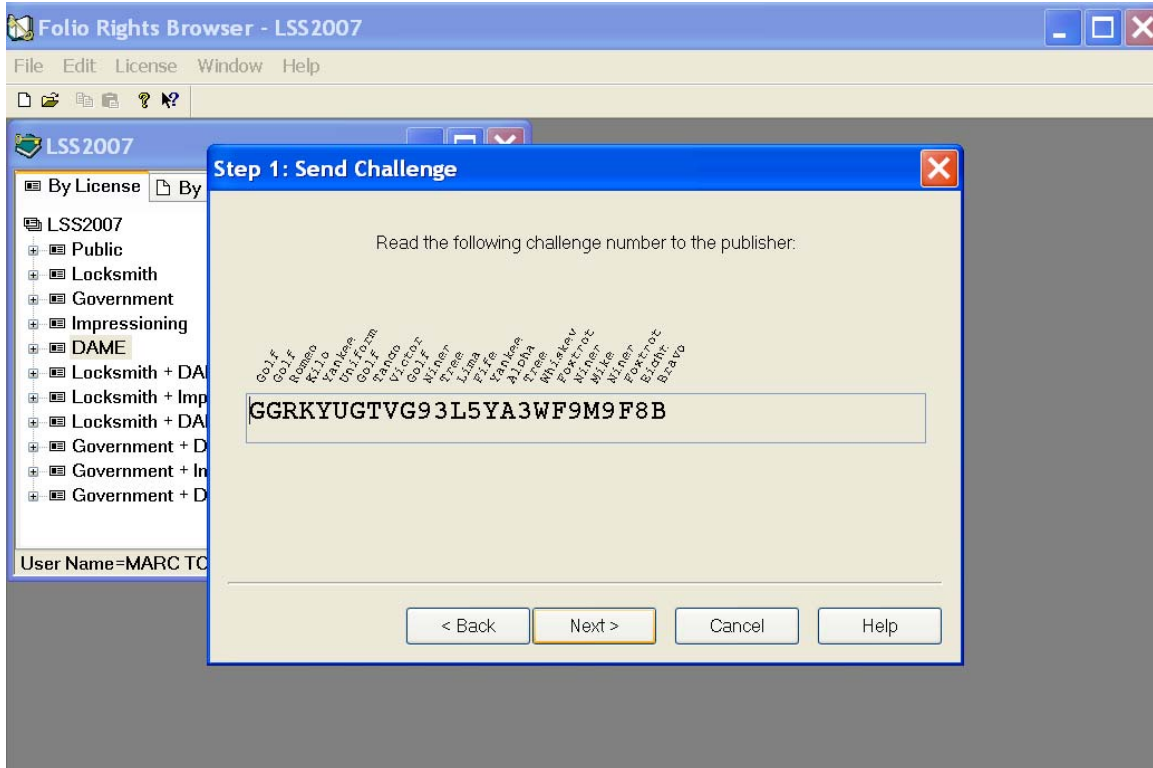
Folio Rights Browser - LSS2007

File Edit License Window Help

LSS2007

By License By

LSS2007
Public
Locksmith
Government
Impressioning
DAME
Locksmith + DA
Locksmith + Imp
Locksmith + DA
Government + D
Government + In
Government + D

User Name=MARC TO

Step 1: Send Challenge

Read the following challenge number to the publisher:

Golf Golf Romeo Kilo Yankee Uniform Golf Tango Victor Golf Niner Tree Lima Fife Yankee Alpha Tree Whiskey Foxtrot Niner Mike Niner Foxtrot Eight Bravo

GGRKYUGTVG93L5YA3WF9M9F8B

< Back Next > Cancel Help